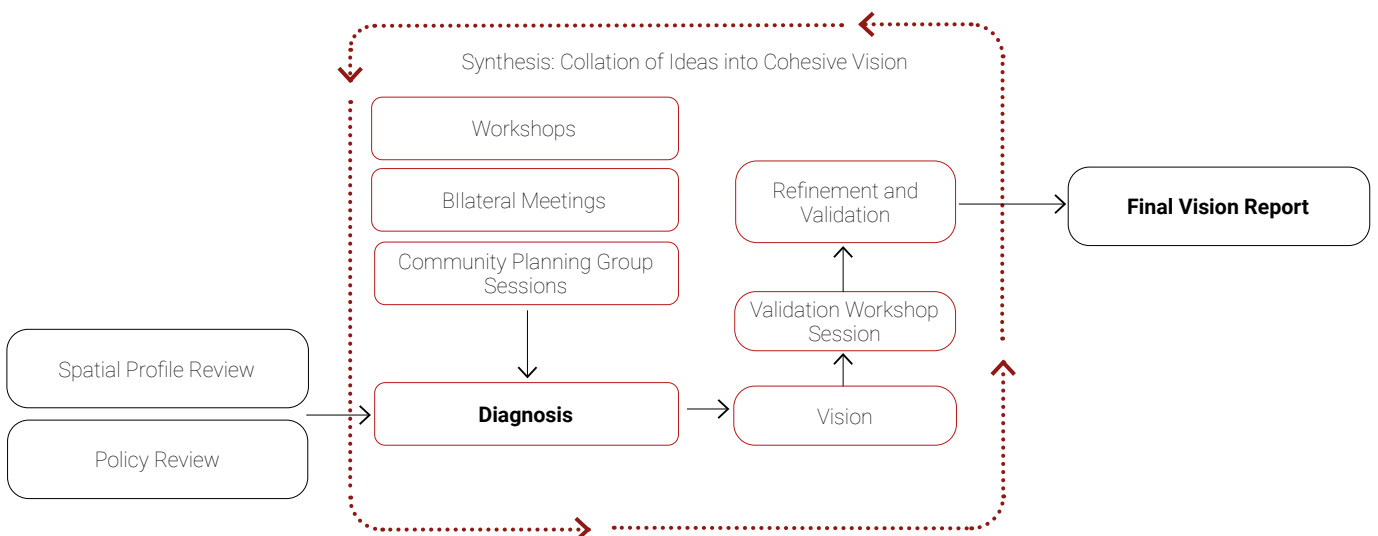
Synthesis: Collation of Ideas into Cohesive Vision

Workshops

BIlateral Meetings

Community Planning Group Sessions

Refinement and Validation

Final Vision Report

Validation Workshop Session

Spatial Profile Review

Policy Review

Diagnosis

Vision